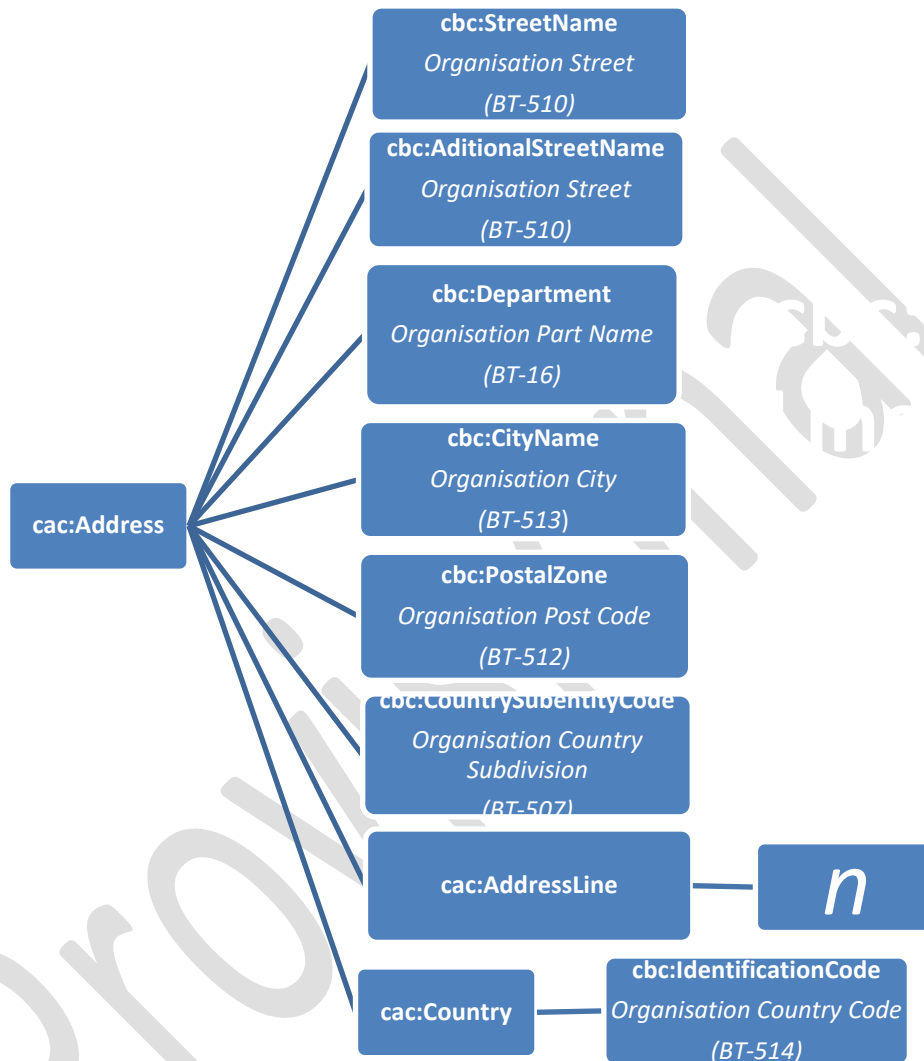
cac:Address

cbc:StreetName
Organisation Street
(BT-510)

cbc:AditionalStreetName
Organisation Street
(BT-510)

cbc:Department
Organisation Part Name
(BT-16)

cbc:CityName
Organisation City
(BT-513)

cbc:PostalZone
Organisation Post Code
(BT-512)

cbc:CountrySubentityCode
Organisation Country Subdivision
(BT-507)

cac:AddressLine

$n$

cac:Country

cbc:IdentificationCode
Organisation Country Code
(BT-514)

Provisional